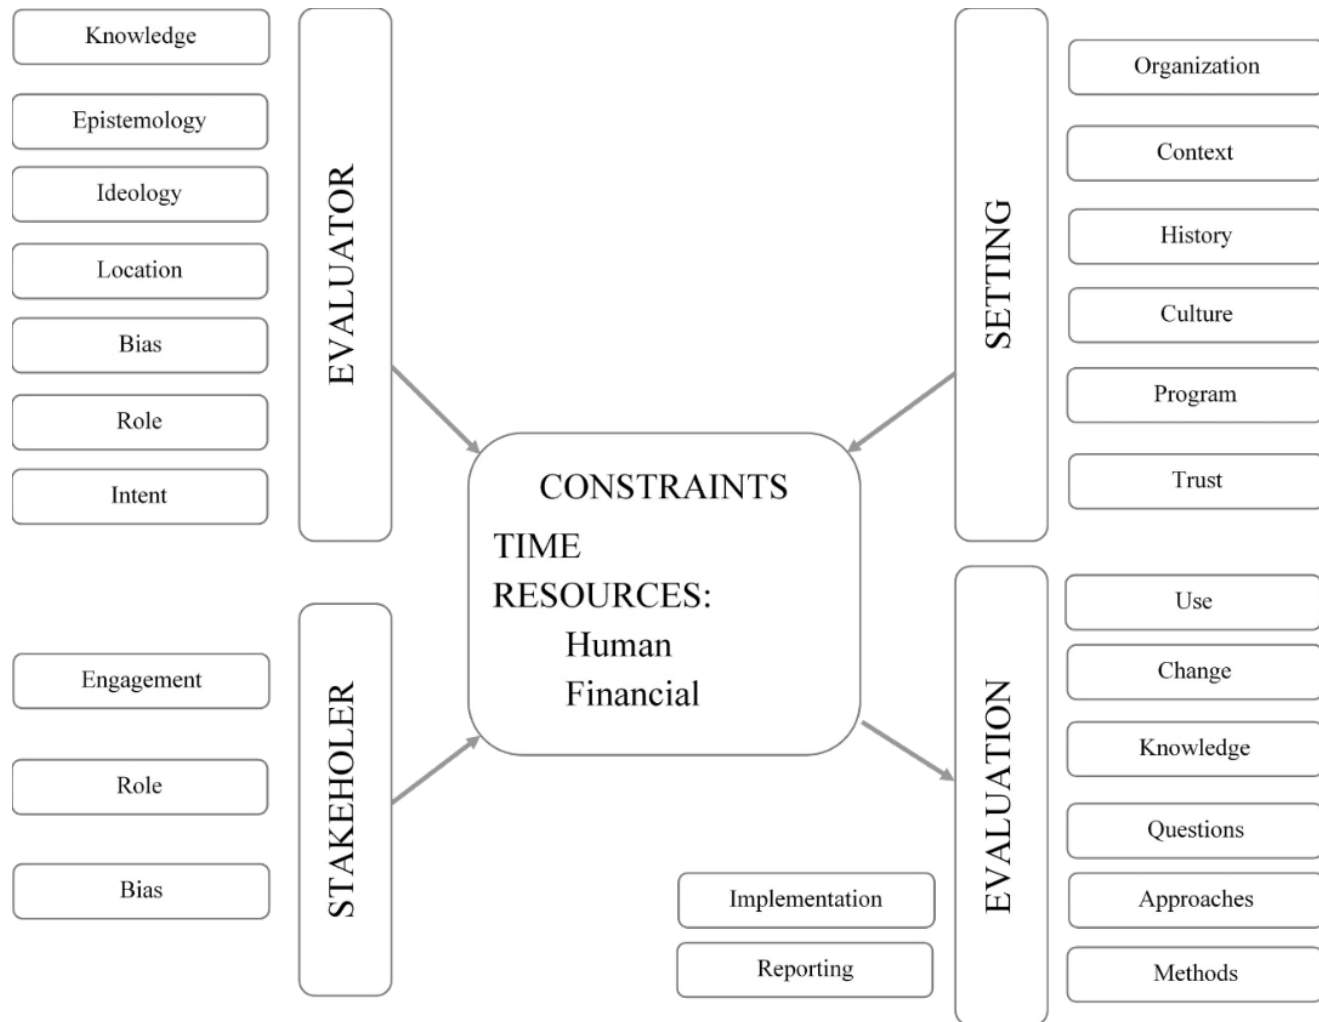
Knowledge
Epistemology
Ideology
Location
Bias
Role
Intent

EVALUATOR

SETTING

Organization
Context
History
Culture
Program
Trust

CONSTRAINTS
TIME
RESOURCES:
Human
Financial

Engagement
Role
Bias

STAKEHOLER

EVALUATION

Use
Change
Knowledge
Questions
Approaches
Methods

Implementation
Reporting